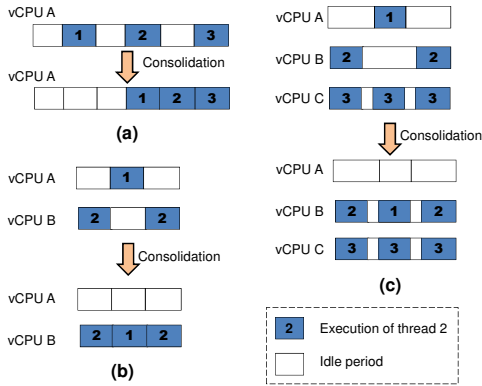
vCPU A
1
2
3
Consolidation
vCPU A
1
2
3
(a)

vCPU A
1
vCPU B
2
2
Consolidation
vCPU A
vCPU B
2
1
2
(b)

vCPU A
1
vCPU B
2
2
vCPU C
3
3
3
Consolidation
vCPU A
vCPU B
2
1
2
vCPU C
3
3
3
(c)

2 Execution of thread 2
Idle period